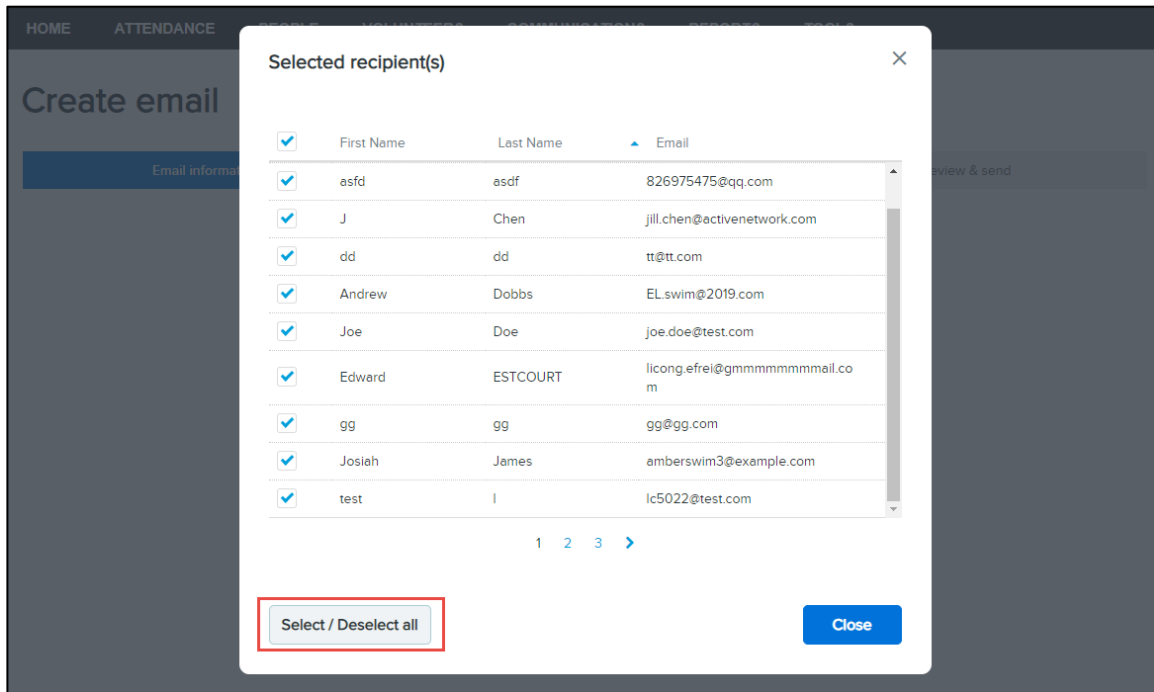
HOME ATTENDANCE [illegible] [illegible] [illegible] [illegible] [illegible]

Create email

Email informat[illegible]

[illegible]eview & send

Selected recipient(s)

×

| | First Name | Last Name | Email |
|---|---|---|---|
| ✓ | asfd | asdf | 826975475@qq.com |
| ✓ | J | Chen | jill.chen@activenetwork.com |
| ✓ | dd | dd | tt@tt.com |
| ✓ | Andrew | Dobbs | EL.swim@2019.com |
| ✓ | Joe | Doe | joe.doe@test.com |
| ✓ | Edward | ESTCOURT | licong.efrei@gmmmmmmmail.com |
| ✓ | gg | gg | gg@gg.com |
| ✓ | Josiah | James | amberswim3@example.com |
| ✓ | test | l | lc5022@test.com |

1 2 3 >

Select / Deselect all

Close